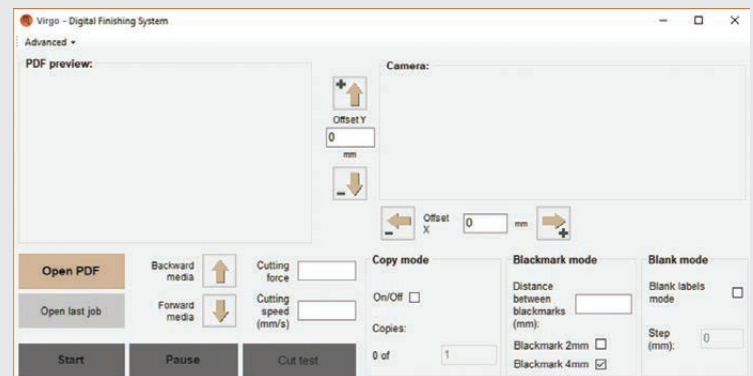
Virgo - Digital Finishing System

Advanced ▾

PDF preview:

Offset Y
0
mm

Camera:

Offset X
0
mm

Open PDF

Open last job

Backward media

Forward media

Cutting force

Cutting speed (mm/s)

Copy mode

On/Off

Copies:

0 of
1

Blackmark mode

Distance between blackmarks (mm):

Blackmark 2mm

Blackmark 4mm

Blank mode

Blank labels mode

Step (mm):
0

Start

Pause

Cut test